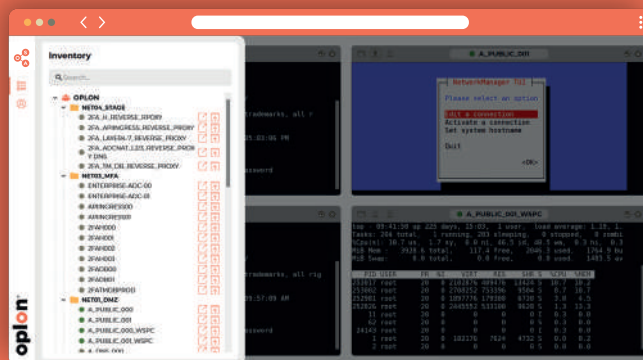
Inventory

Search...

OPLON
NET04_STAGE
2FA_H_REVERSE_PROXY
2FA_APPINGRESS_REVERSE_PROXY
2FA_LAYER4-7_REVERSE_PROXY
2FA_ADCNAT_L2L3_REVERSE_PROXY DNS
2FA_TM_DB_REVERSE_PROXY
NET03_MFA
ENTERPRISE-ADC-00
ENTERPRISE-ADC-01
APPINGRESS00
APPINGRESS01
2FAH000
2FAH001
2FAH002
2FAH003
2FADB00
2FADB01
2FATHIRDP000
NET01_DMZ
A_PUBLIC_000
A_PUBLIC_001
A_PUBLIC_000_WSPC
A_PUBLIC_001_WSPC
A_DNS_000

oplon

A_PUBLIC_001

NetworkManager TUI
Please select an option
Edit a connection
Activate a connection
Set system hostname
Quit
<OK>

A_PUBLIC_001_WSPC

PID USER PR NI VIRT RES SHR S %CPU %MEM
root
root
root
root
root
root
root
root
root